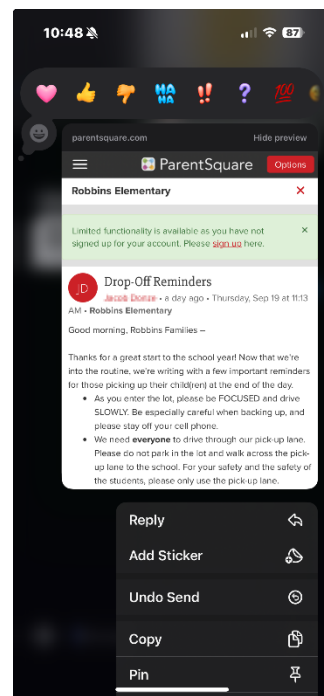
10:48 87

HA HA !! ? 💯

parentsquare.com Hide preview

ParentSquare Options

Robbins Elementary ✕

Limited functionality is available as you have not signed up for your account. Please sign up here. ✕

D Drop-Off Reminders

Jacob Doran • a day ago • Thursday, Sep 19 at 11:13 AM • Robbins Elementary

Good morning, Robbins Families –

Thanks for a great start to the school year! Now that we're into the routine, we're writing with a few important reminders for those picking up their child(ren) at the end of the day.

- As you enter the lot, please be FOCUSED and drive SLOWLY. Be especially careful when backing up, and please stay off your cell phone.
- We need everyone to drive through our pick-up lane. Please do not park in the lot and walk across the pick-up lane to the school. For your safety and the safety of the students, please only use the pick-up lane.

Reply

Add Sticker

Undo Send

Copy

Pin